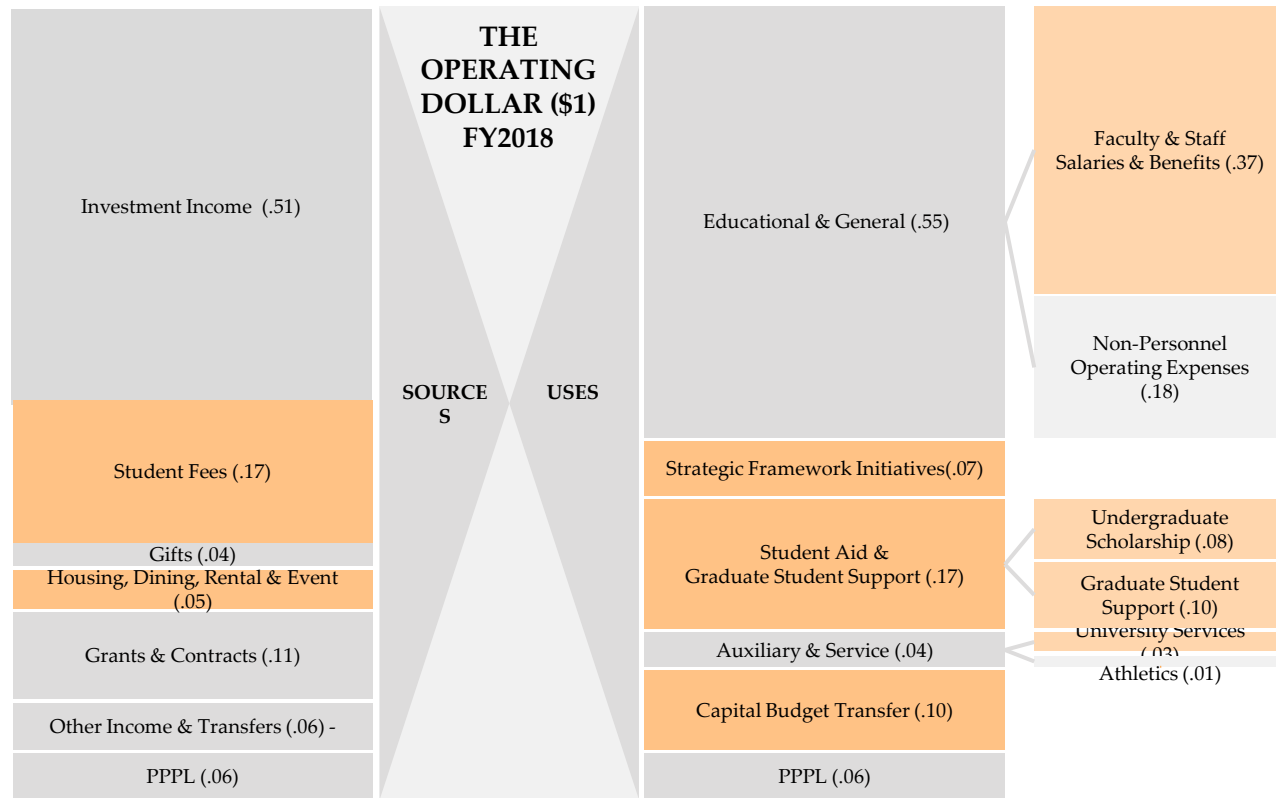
THE OPERATING DOLLAR ($1) FY2018

Investment Income (.51)

Student Fees (.17)

Gifts (.04)

Housing, Dining, Rental & Event (.05)

Grants & Contracts (.11)

Other Income & Transfers (.06) -

PPPL (.06)

SOURCE S

USES

Educational & General (.55)

Faculty & Staff Salaries & Benefits (.37)

Non-Personnel Operating Expenses (.18)

Strategic Framework Initiatives(.07)

Student Aid & Graduate Student Support (.17)

Undergraduate Scholarship (.08)

Graduate Student Support (.10)

Auxiliary & Service (.04)

University Services (.03)

Athletics (.01)

Capital Budget Transfer (.10)

PPPL (.06)